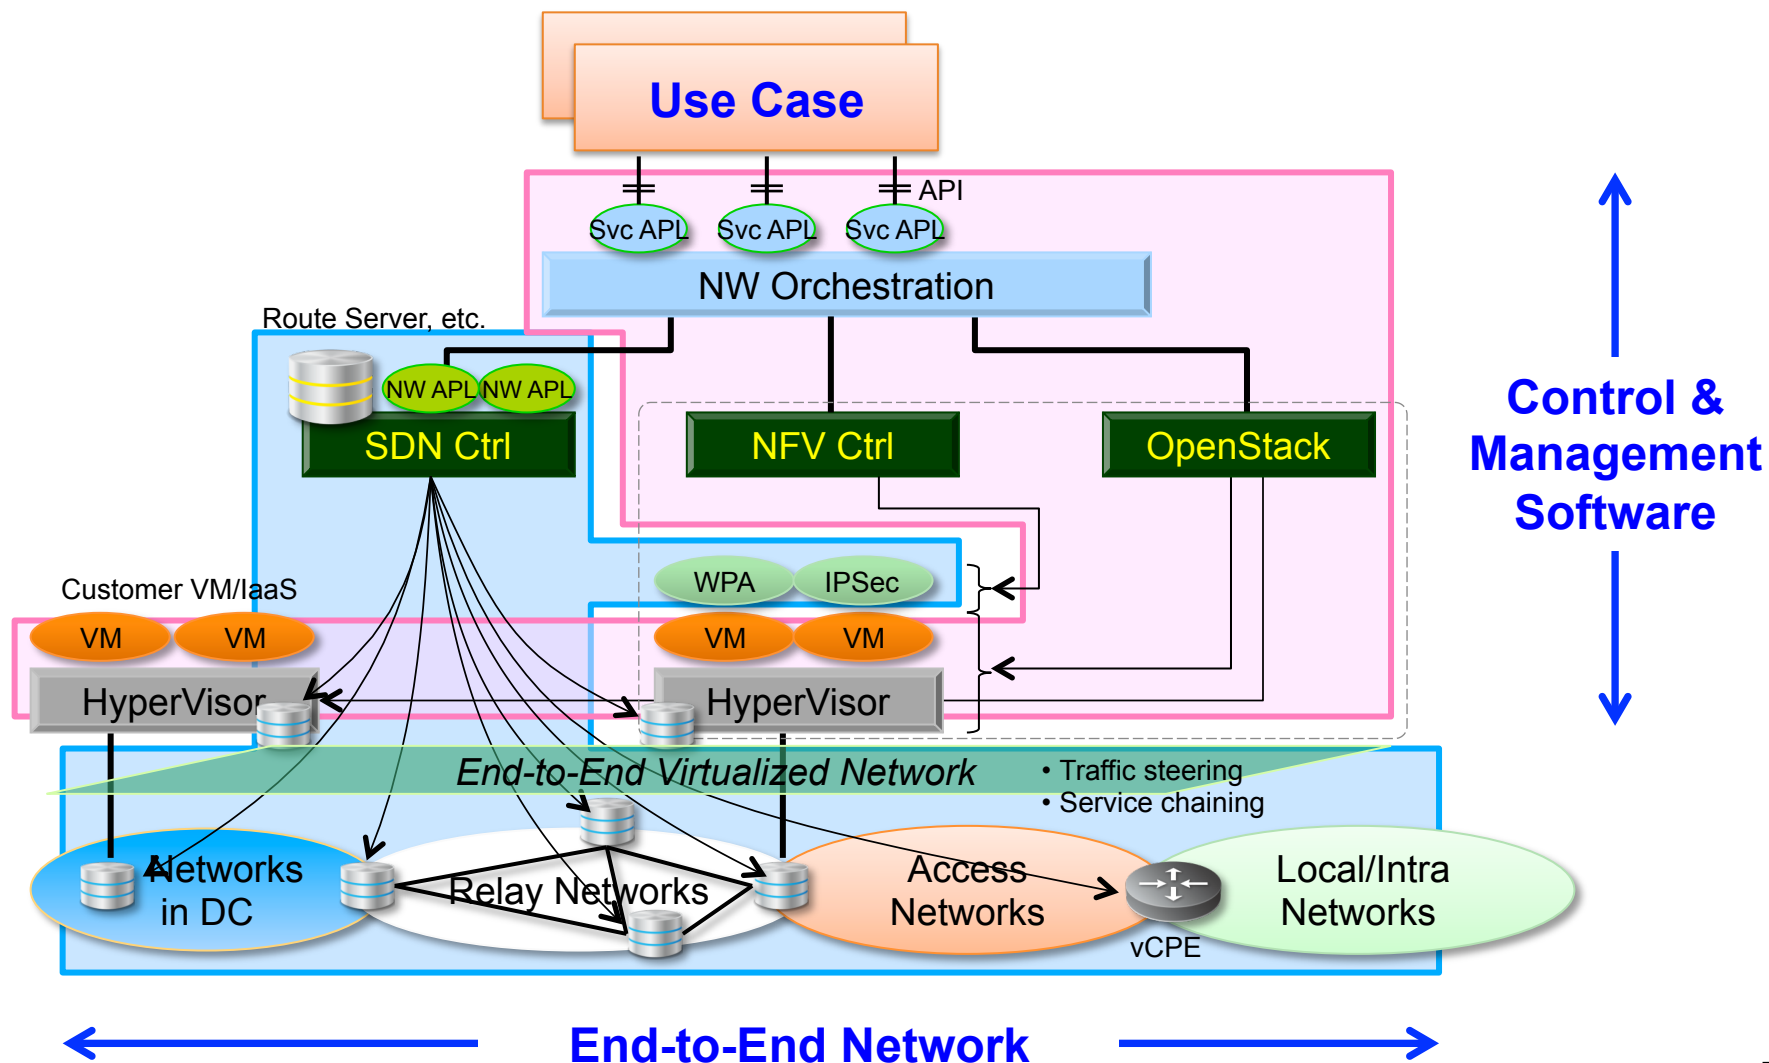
Use Case

API

Svc APL

Svc APL

Svc APL

NW Orchestration

Route Server, etc.

NW APL

NW APL

SDN Ctrl

NFV Ctrl

OpenStack

Control & Management Software

Customer VM/IaaS

WPA

IPSec

VM

VM

VM

VM

HyperVisor

HyperVisor

End-to-End Virtualized Network

• Traffic steering
• Service chaining

Networks in DC

Relay Networks

Access Networks

vCPE

Local/Intra Networks

End-to-End Network